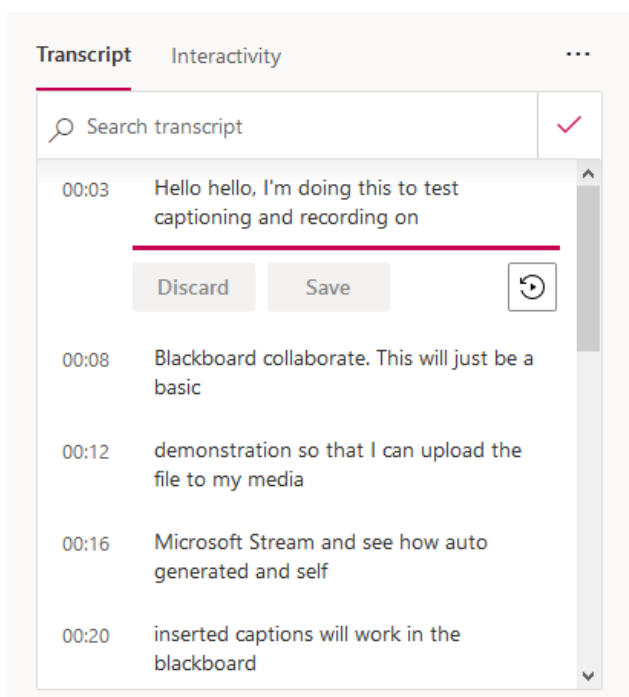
Transcript Interactivity ...

Search transcript

00:03 Hello hello, I'm doing this to test captioning and recording on

Discard Save

00:08 Blackboard collaborate. This will just be a basic

00:12 demonstration so that I can upload the file to my media

00:16 Microsoft Stream and see how auto generated and self

00:20 inserted captions will work in the blackboard